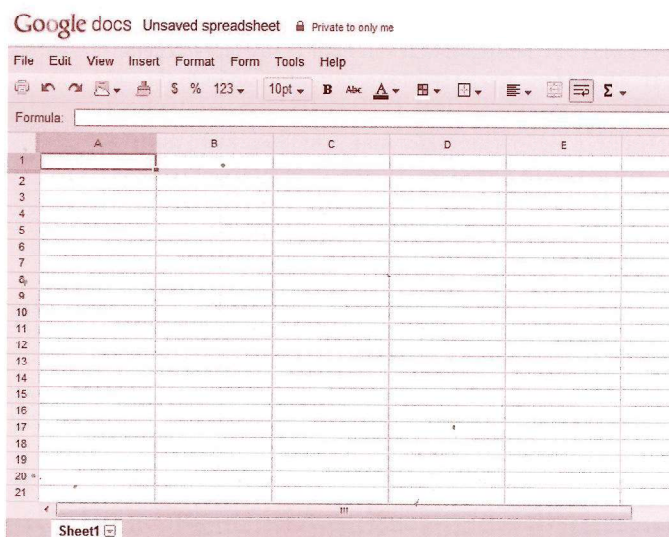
Google docs Unsaved spreadsheet Private to only me

File Edit View Insert Format Form Tools Help

\$ % 123 10pt B Abc A Σ

Formula:

| | A | B | C | D | E |
|---|---|---|---|---|---|
| 1 | | | | | |
| 2 | | | | | |
| 3 | | | | | |
| 4 | | | | | |
| 5 | | | | | |
| 6 | | | | | |
| 7 | | | | | |
| 8 | | | | | |
| 9 | | | | | |
| 10 | | | | | |
| 11 | | | | | |
| 12 | | | | | |
| 13 | | | | | |
| 14 | | | | | |
| 15 | | | | | |
| 16 | | | | | |
| 17 | | | | | |
| 18 | | | | | |
| 19 | | | | | |
| 20 | | | | | |
| 21 | | | | | |

Sheet1